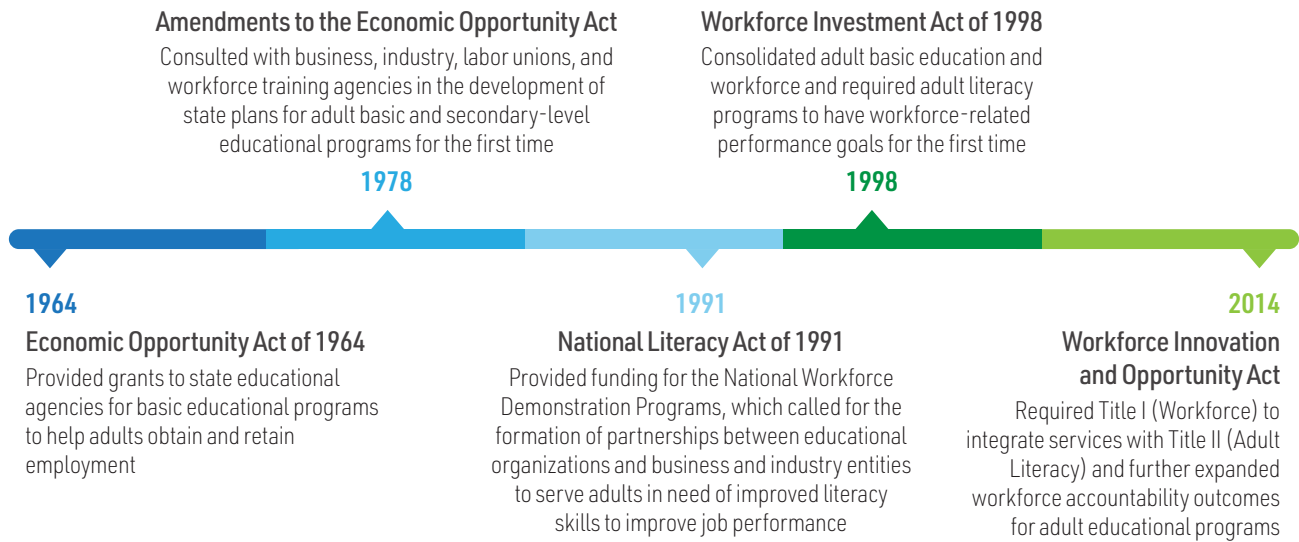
Amendments to the Economic Opportunity Act
Consulted with business, industry, labor unions, and workforce training agencies in the development of state plans for adult basic and secondary-level educational programs for the first time

1978

Workforce Investment Act of 1998
Consolidated adult basic education and workforce and required adult literacy programs to have workforce-related performance goals for the first time

1998

1964
Economic Opportunity Act of 1964
Provided grants to state educational agencies for basic educational programs to help adults obtain and retain employment

1991
National Literacy Act of 1991
Provided funding for the National Workforce Demonstration Programs, which called for the formation of partnerships between educational organizations and business and industry entities to serve adults in need of improved literacy skills to improve job performance

2014
Workforce Innovation and Opportunity Act
Required Title I (Workforce) to integrate services with Title II (Adult Literacy) and further expanded workforce accountability outcomes for adult educational programs